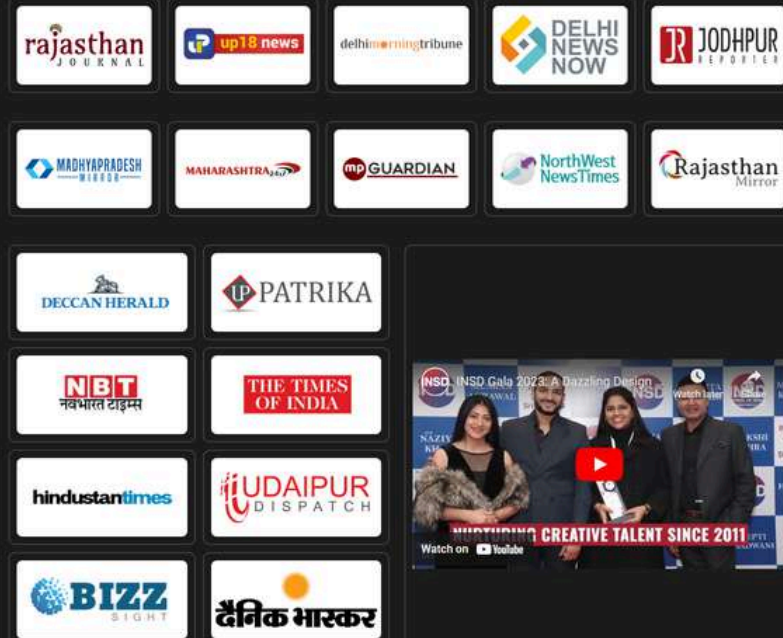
rajasthan JOURNAL

up18 news

delhimorningtribune

DELHI NEWS NOW

JODHPUR REPORTER

MADHYAPRADESH MIRROR

MAHARASHTRA 24x7

mp GUARDIAN

NorthWest NewsTimes

Rajasthan Mirror

DECCAN HERALD

PATRIKA

NBT नवभारत टाइम्स

THE TIMES OF INDIA

hindustantimes

UDAIPUR DISPATCH

BIZZ SIGHT

दैनिक भास्कर

INSD Gala 2023: A Dazzling Design

Watch later

Share

NURTURING CREATIVE TALENT SINCE 2011

Watch on YouTube